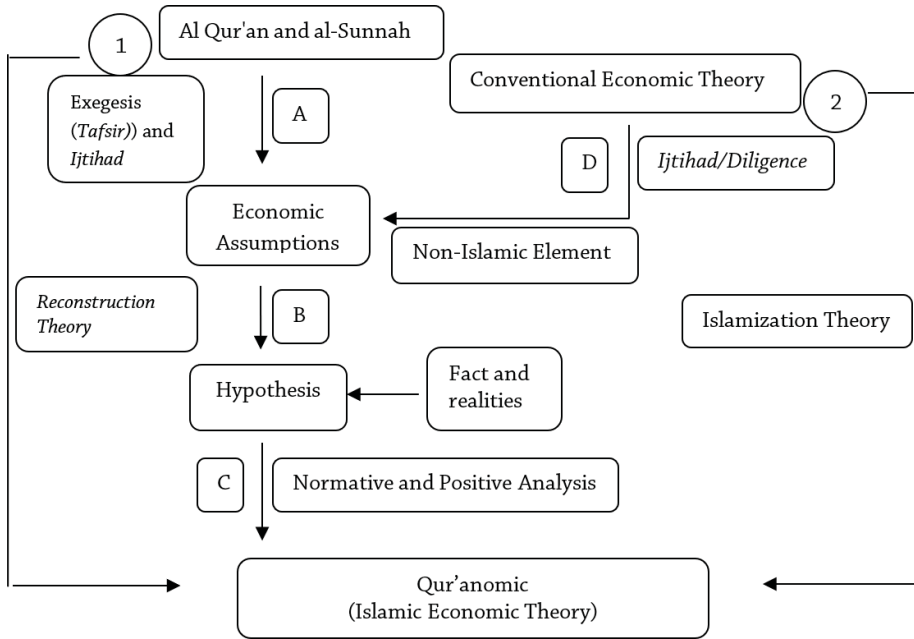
1

Al Qur'an and al-Sunnah

Exegesis (*Tafsir*)) and *Ijtihad*

A

Conventional Economic Theory

2

D

*Ijtihad/Diligence*

Economic Assumptions

Non-Islamic Element

*Reconstruction Theory*

B

Islamization Theory

Hypothesis

Fact and realities

C

Normative and Positive Analysis

Qur'anomic
(Islamic Economic Theory)